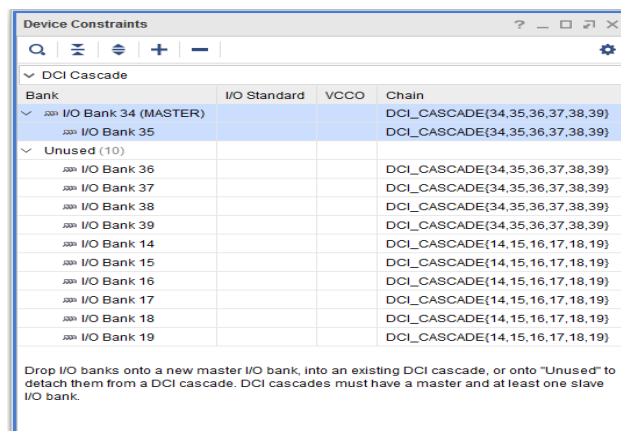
Device Constraints

? _ □ ⤢ ✕

DCI Cascade

| Bank | I/O Standard | VCCO | Chain |
|---|---|---|---|
| I/O Bank 34 (MASTER) | | | DCI_CASCADE{34,35,36,37,38,39} |
| I/O Bank 35 | | | DCI_CASCADE{34,35,36,37,38,39} |
| Unused (10) | | | |
| I/O Bank 36 | | | DCI_CASCADE{34,35,36,37,38,39} |
| I/O Bank 37 | | | DCI_CASCADE{34,35,36,37,38,39} |
| I/O Bank 38 | | | DCI_CASCADE{34,35,36,37,38,39} |
| I/O Bank 39 | | | DCI_CASCADE{34,35,36,37,38,39} |
| I/O Bank 14 | | | DCI_CASCADE{14,15,16,17,18,19} |
| I/O Bank 15 | | | DCI_CASCADE{14,15,16,17,18,19} |
| I/O Bank 16 | | | DCI_CASCADE{14,15,16,17,18,19} |
| I/O Bank 17 | | | DCI_CASCADE{14,15,16,17,18,19} |
| I/O Bank 18 | | | DCI_CASCADE{14,15,16,17,18,19} |
| I/O Bank 19 | | | DCI_CASCADE{14,15,16,17,18,19} |

Drop I/O banks onto a new master I/O bank, into an existing DCI cascade, or onto "Unused" to detach them from a DCI cascade. DCI cascades must have a master and at least one slave I/O bank.